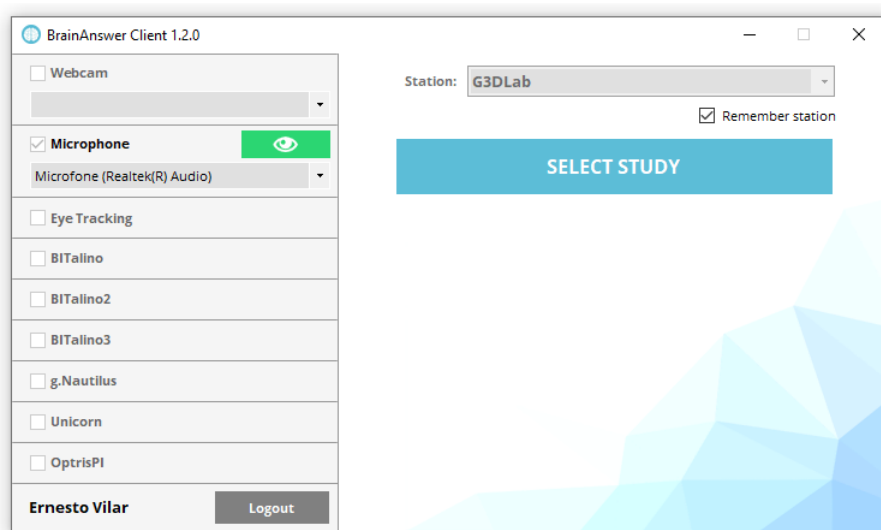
BrainAnswer Client 1.2.0

Webcam

Microphone

Microfone (Realtek(R) Audio)

Eye Tracking

BITalino

BITalino2

BITalino3

g.Nautilus

Unicorn

OptrisPI

Ernesto Vilar

Logout

Station: G3DLab

Remember station

SELECT STUDY